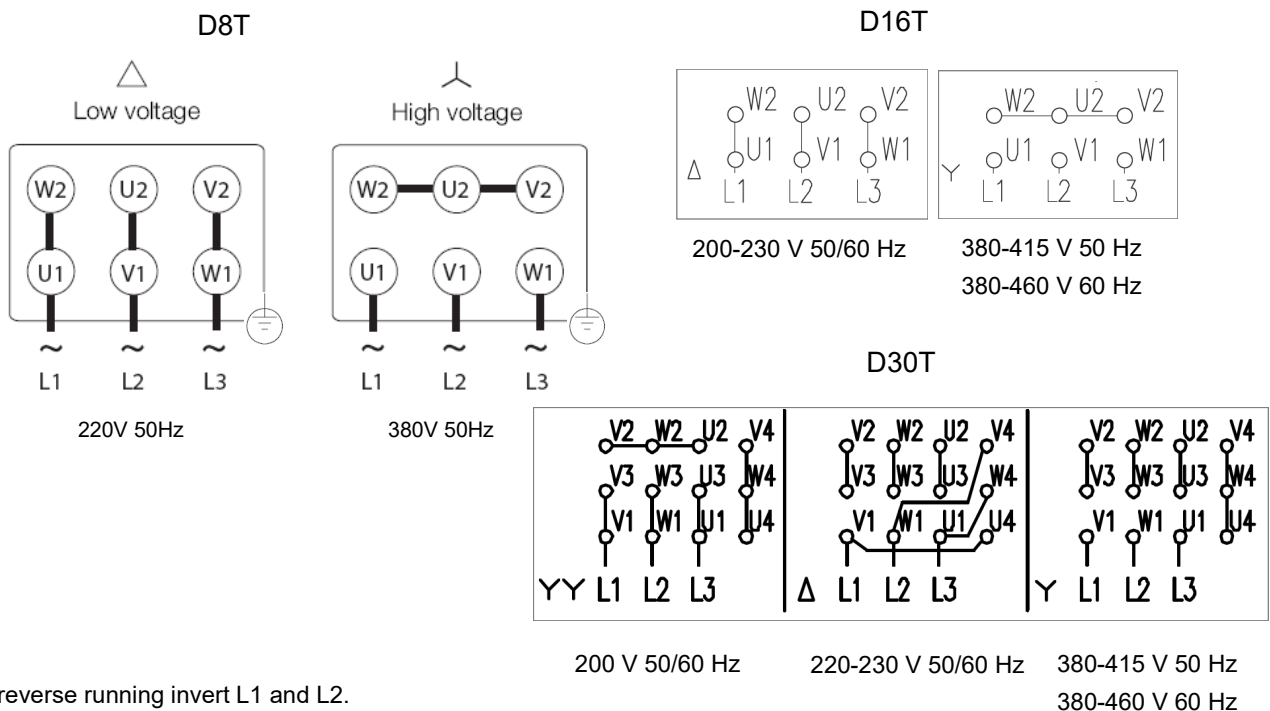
D8T

△
Low voltage

W2 U2 V2
U1 V1 W1
~ ~ ~
L1 L2 L3

220V 50Hz

⅄
High voltage

W2 U2 V2
U1 V1 W1
~ ~ ~
L1 L2 L3

380V 50Hz

D16T

W2 U2 V2
U1 V1 W1
Δ L1 L2 L3

200-230 V 50/60 Hz

W2 U2 V2
U1 V1 W1
Y L1 L2 L3

380-415 V 50 Hz
380-460 V 60 Hz

D30T

V2 W2 U2 V4
V3 W3 U3 W4
V1 W1 U1 U4
YY L1 L2 L3

V2 W2 U2 V4
V3 W3 U3 W4
V1 W1 U1 U4
Δ L1 L2 L3

V2 W2 U2 V4
V3 W3 U3 W4
V1 W1 U1 U4
Y L1 L2 L3

200 V 50/60 Hz

220-230 V 50/60 Hz

380-415 V 50 Hz
380-460 V 60 Hz

reverse running invert L1 and L2.